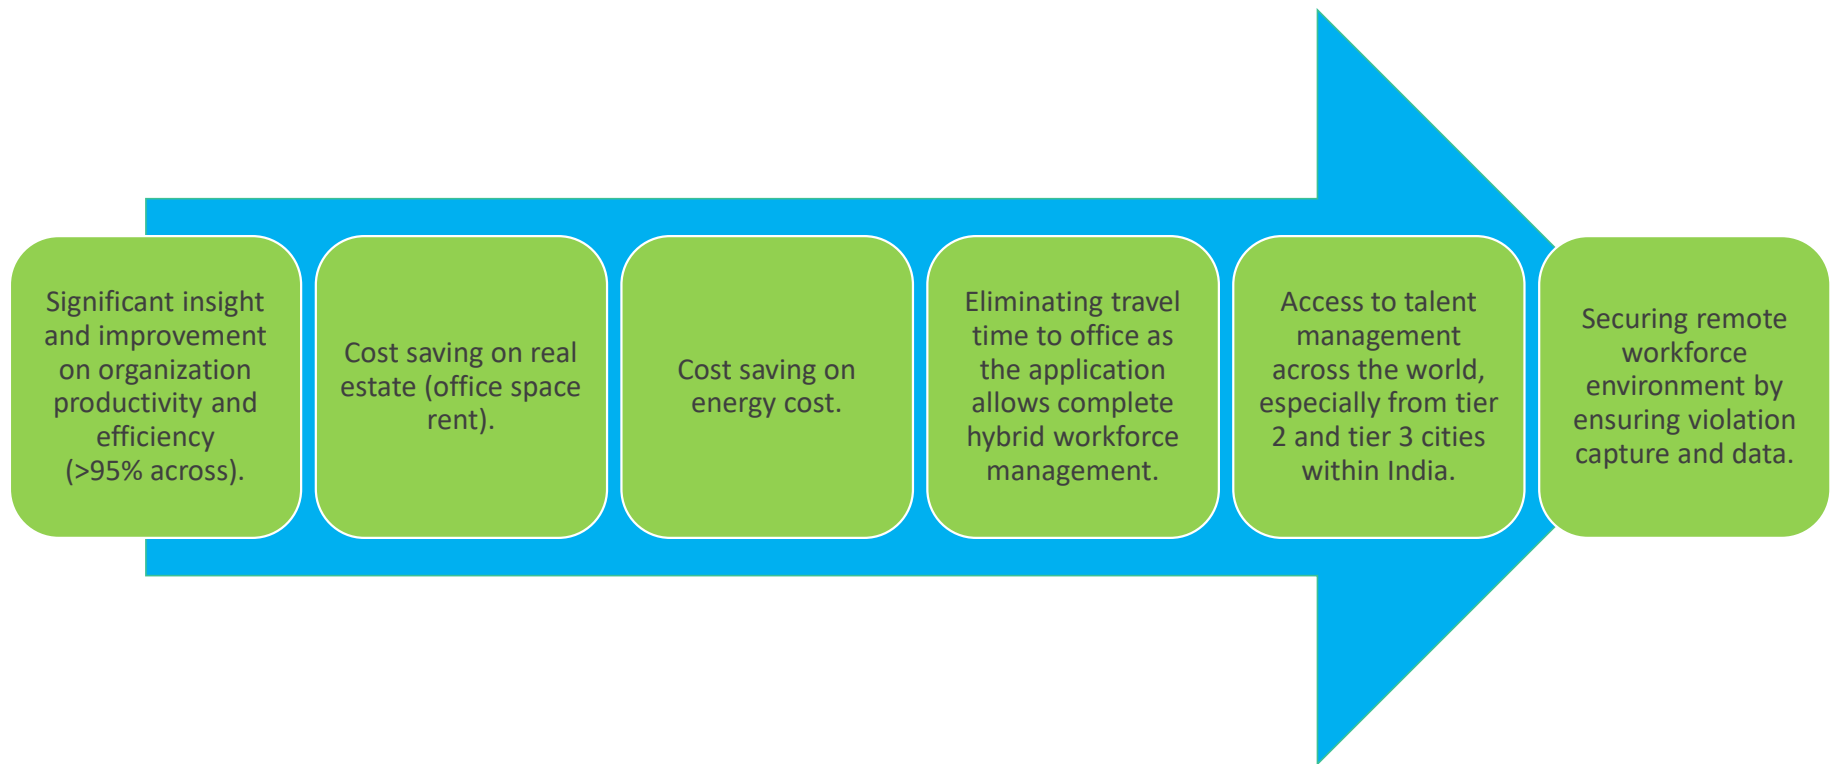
Significant insight and improvement on organization productivity and efficiency (>95% across).

Cost saving on real estate (office space rent).

Cost saving on energy cost.

Eliminating travel time to office as the application allows complete hybrid workforce management.

Access to talent management across the world, especially from tier 2 and tier 3 cities within India.

Securing remote workforce environment by ensuring violation capture and data.